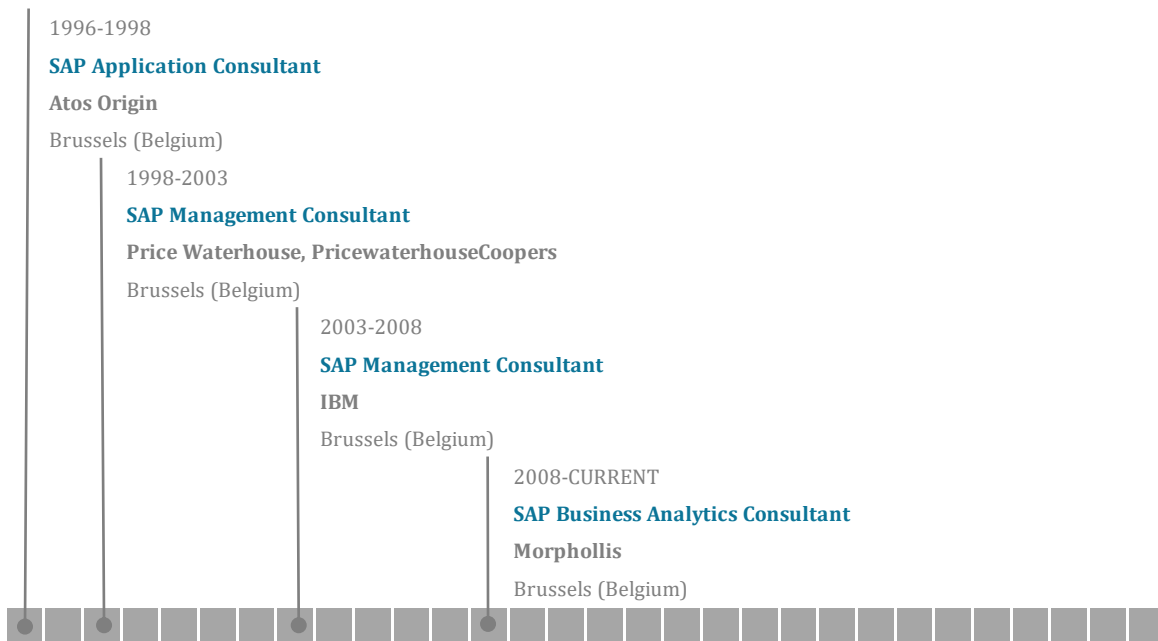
1996-1998

SAP Application Consultant

Atos Origin

Brussels (Belgium)

1998-2003

SAP Management Consultant

Price Waterhouse, PricewaterhouseCoopers

Brussels (Belgium)

2003-2008

SAP Management Consultant

IBM

Brussels (Belgium)

2008-CURRENT

SAP Business Analytics Consultant

Morphollis

Brussels (Belgium)